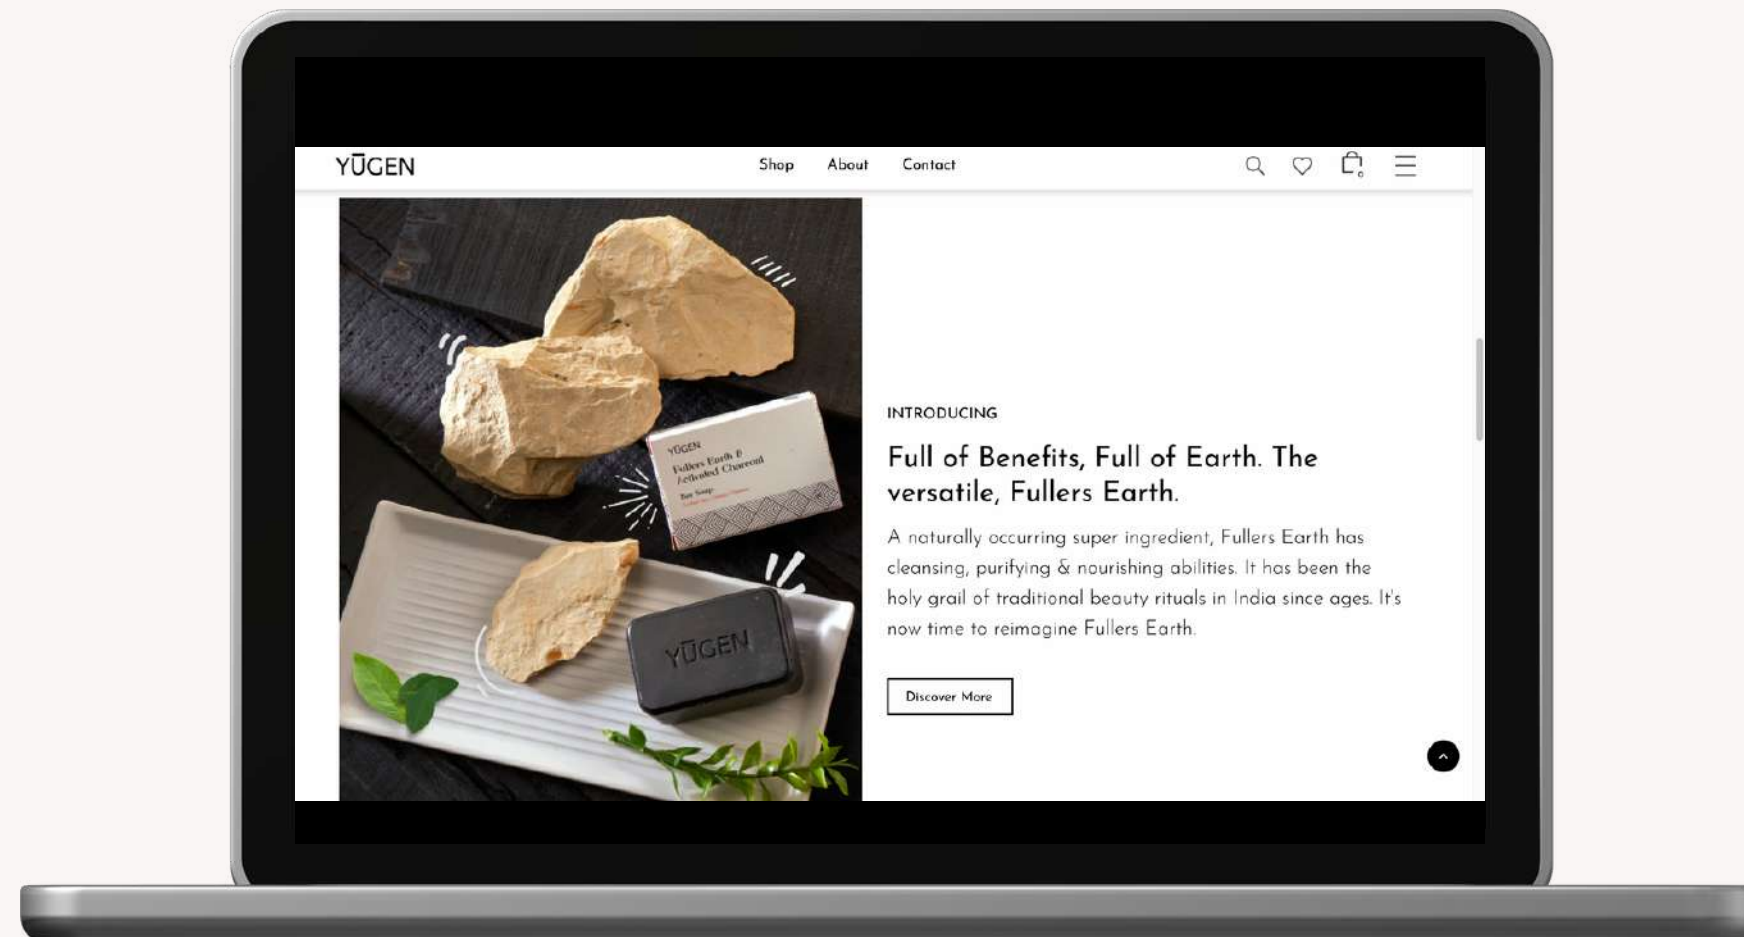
YŪGEN

Shop About Contact

0

YŪGEN
Fullers Earth & Activated Charcoal
Bar Soap

YŪGEN

INTRODUCING

Full of Benefits, Full of Earth. The versatile, Fullers Earth.

A naturally occurring super ingredient, Fullers Earth has cleansing, purifying & nourishing abilities. It has been the holy grail of traditional beauty rituals in India since ages. It's now time to reimagine Fullers Earth.

Discover More